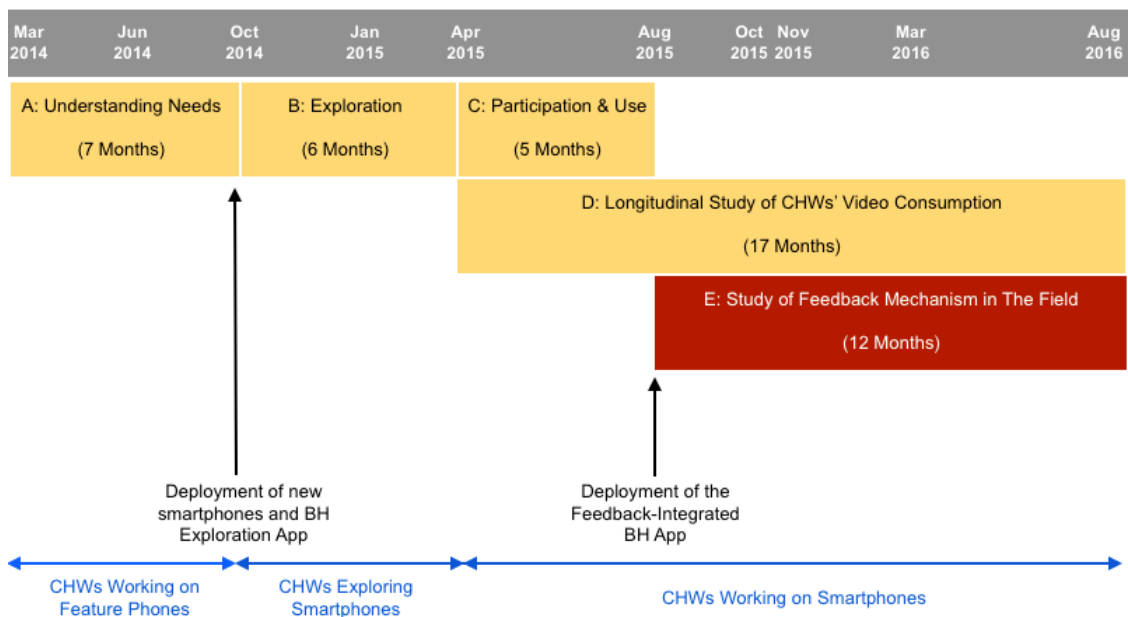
Mar 2014 Jun 2014 Oct 2014 Jan 2015 Apr 2015 Aug 2015 Oct 2015 Nov 2015 Mar 2016 Aug 2016

A: Understanding Needs

(7 Months)

B: Exploration

(6 Months)

C: Participation & Use

(5 Months)

D: Longitudinal Study of CHWs' Video Consumption

(17 Months)

E: Study of Feedback Mechanism in The Field

(12 Months)

Deployment of new smartphones and BH Exploration App

Deployment of the Feedback-Integrated BH App

CHWs Working on Feature Phones

CHWs Exploring Smartphones

CHWs Working on Smartphones